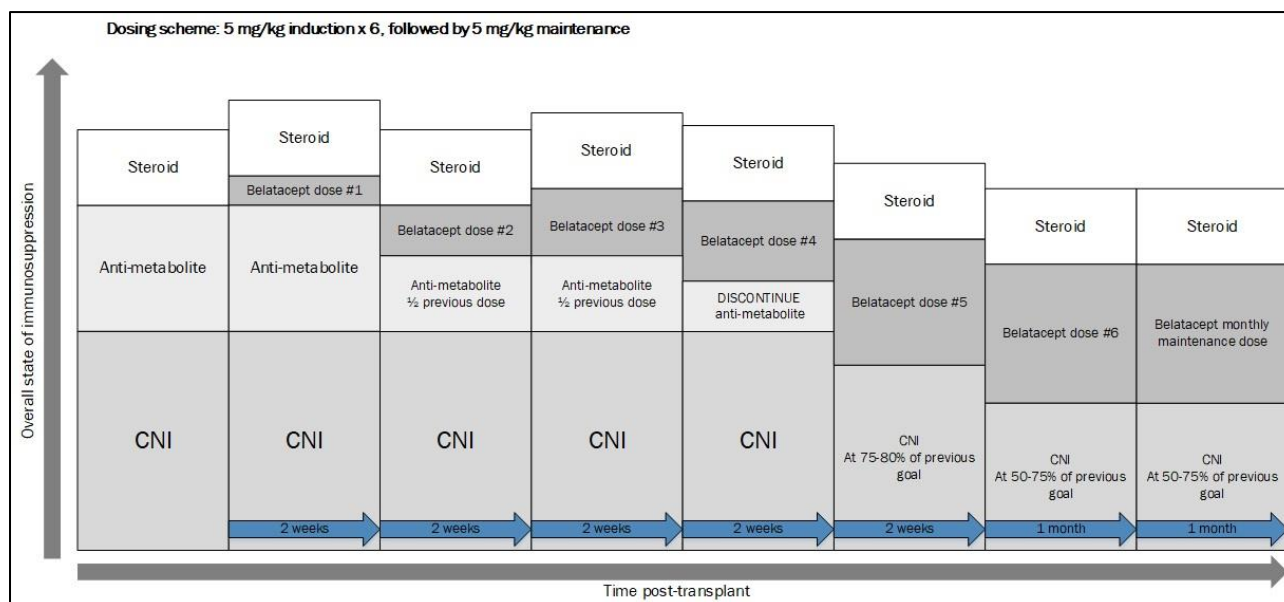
Dosing scheme: 5 mg/kg induction x 6, followed by 5 mg/kg maintenance

Overall state of immunosuppression

Steroid
Anti-metabolite
CNI

Steroid
Belatacept dose #1
Anti-metabolite
CNI
2 weeks

Steroid
Belatacept dose #2
Anti-metabolite ½ previous dose
CNI
2 weeks

Steroid
Belatacept dose #3
Anti-metabolite ½ previous dose
CNI
2 weeks

Steroid
Belatacept dose #4
DISCONTINUE anti-metabolite
CNI
2 weeks

Steroid
Belatacept dose #5
CNI At 75-80% of previous goal
2 weeks

Steroid
Belatacept dose #6
CNI At 50-75% of previous goal
1 month

Steroid
Belatacept monthly maintenance dose
CNI At 50-75% of previous goal
1 month

Time post-transplant